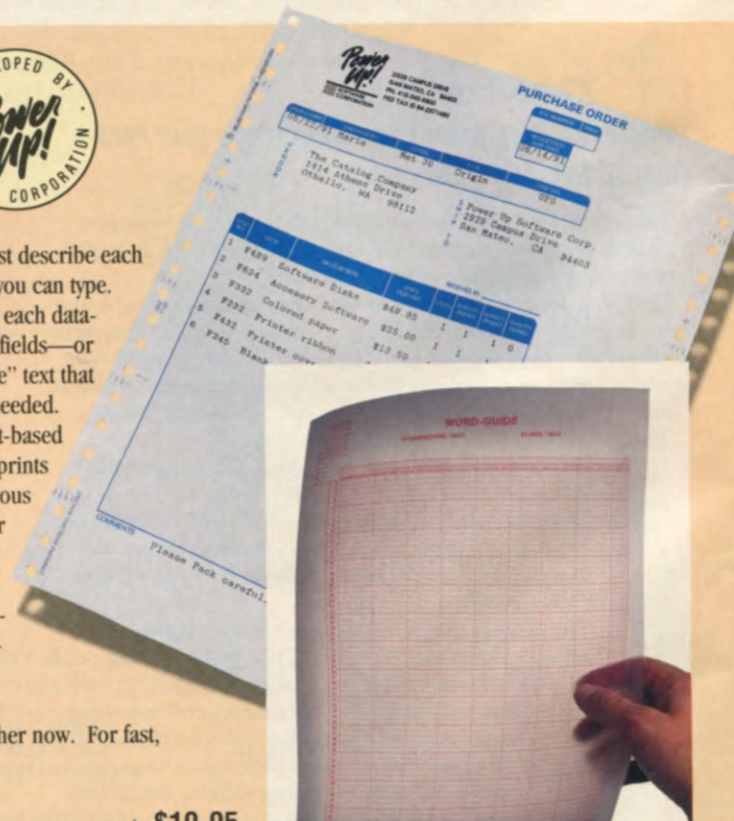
OPED BY
Power Up!
CORPORATION

st describe each
you can type.
each data-
fields—or
e" text that
eeded.
t-based
prints
ous
r

her now. For fast,

$19.95

Power Up!
2929 CAMPUS DRIVE
SAN MATEO, CA 94403

PURCHASE ORDER

05/23/91 Marie
Net 30
Origin
UPS
06/14/91

The Catalog Company
1414 Athens Drive
Othello, WA 98112

Power Up Software Corp.
2929 Campus Drive
San Mateo, CA 94403

1 F489 Software Disks $49.95 1 1 1 0
2 F624 Accessory Software $25.00 1 1
3 F332 Colored paper $13.50 1 1
4 F232 Printer ribbon
5 F432 Printer
6 F345 Blank

COMMENTS
Please Pack careful

WORD-GUIDE